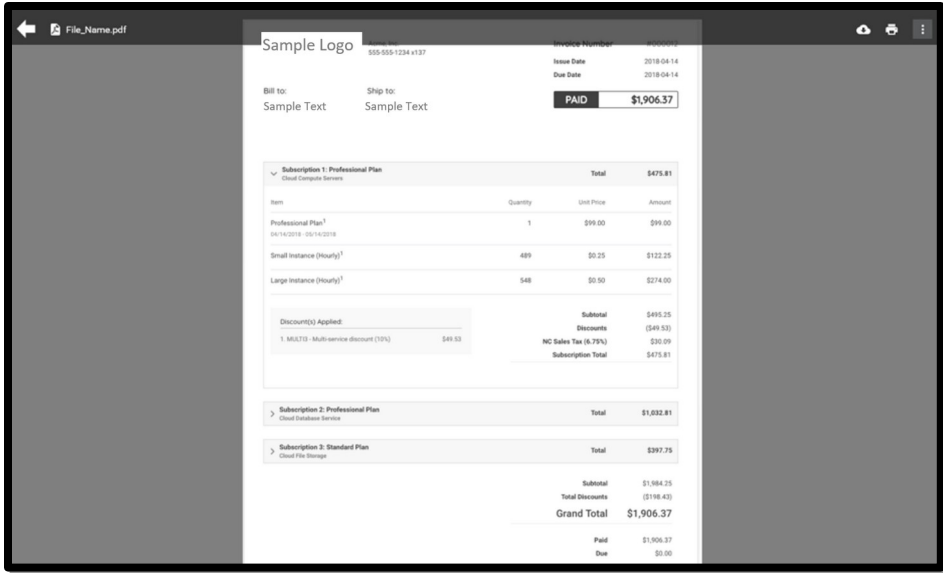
File_Name.pdf

Sample Logo

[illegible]
555-555-1234 x137

Invoice Number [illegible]
Issue Date 2018-04-14
Due Date 2018-04-14

Bill to:
Sample Text

Ship to:
Sample Text

PAID $1,906.37

Subscription 1: Professional Plan
Cloud Compute Servers

Total $475.81

| Item | Quantity | Unit Price | Amount |
|---|---|---|---|
| Professional Plan$^1$ 04/14/2018 - 05/14/2018 | 1 | $99.00 | $99.00 |
| Small Instance (Hourly)$^1$ | 489 | $0.25 | $122.25 |
| Large Instance (Hourly)$^1$ | 548 | $0.50 | $274.00 |

Discount(s) Applied:
1. MULTI3 - Multi-service discount (10%) $49.53

Subtotal $495.25
Discounts ($49.53)
NC Sales Tax (6.75%) $30.09
Subscription Total $475.81

Subscription 2: Professional Plan
Cloud Database Service
Total $1,032.81

Subscription 3: Standard Plan
Cloud File Storage
Total $397.75

Subtotal $1,984.25
Total Discounts ($198.43)
Grand Total $1,906.37

Paid $1,906.37
Due $0.00